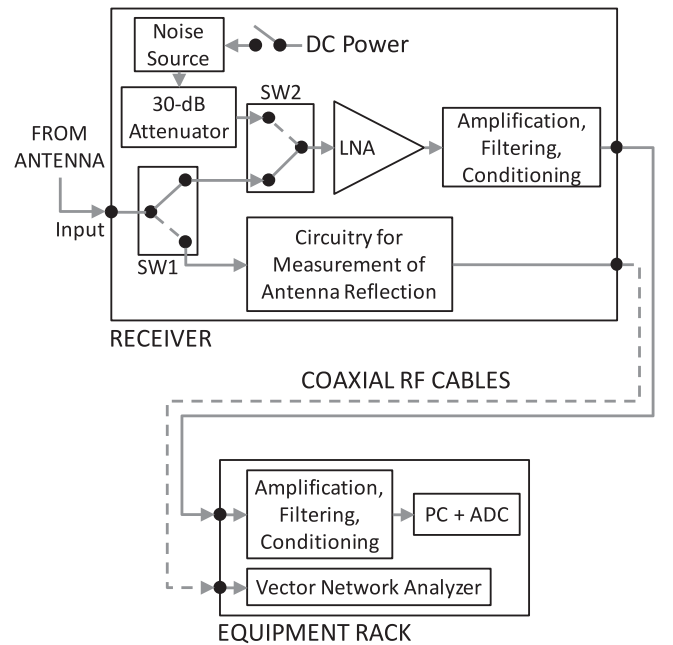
Noise Source

DC Power

30-dB Attenuator

SW2

FROM ANTENNA

Input

LNA

Amplification, Filtering, Conditioning

SW1

Circuitry for Measurement of Antenna Reflection

RECEIVER

COAXIAL RF CABLES

Amplification, Filtering, Conditioning

PC + ADC

Vector Network Analyzer

EQUIPMENT RACK